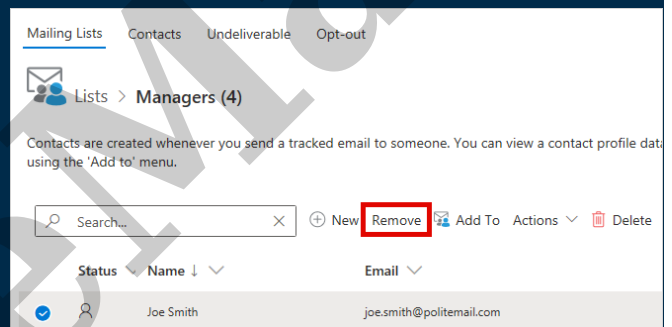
Mailing Lists Contacts Undeliverable Opt-out

Lists > Managers (4)

Contacts are created whenever you send a tracked email to someone. You can view a contact profile data using the 'Add to' menu.

Search...

New Remove Add To Actions Delete

Status Name ↓ Email

Joe Smith joe.smith@politemail.com